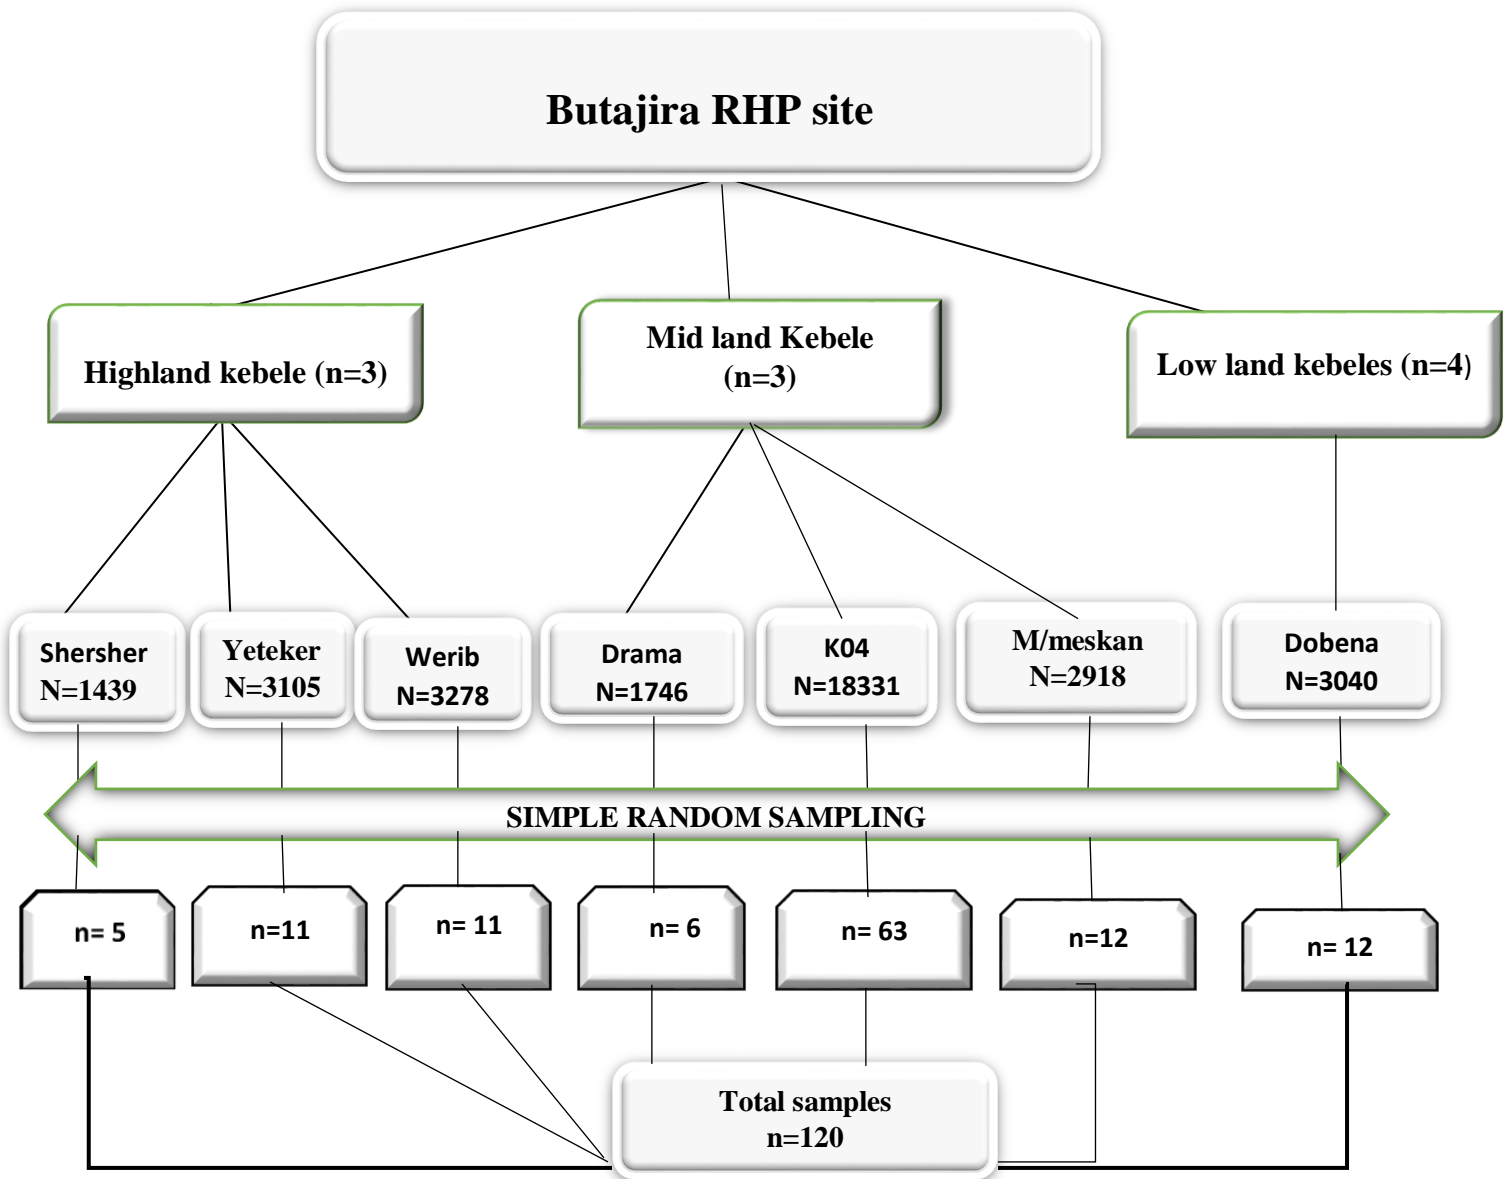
Butajira RHP site

Highland kebele (n=3)

Mid land Kebele (n=3)

Low land kebeles (n=4)

Shersher N=1439

Yeteker N=3105

Werib N=3278

Drama N=1746

K04 N=18331

M/meskan N=2918

Dobena N=3040

SIMPLE RANDOM SAMPLING

n= 5

n=11

n= 11

n= 6

n= 63

n=12

n= 12

Total samples n=120